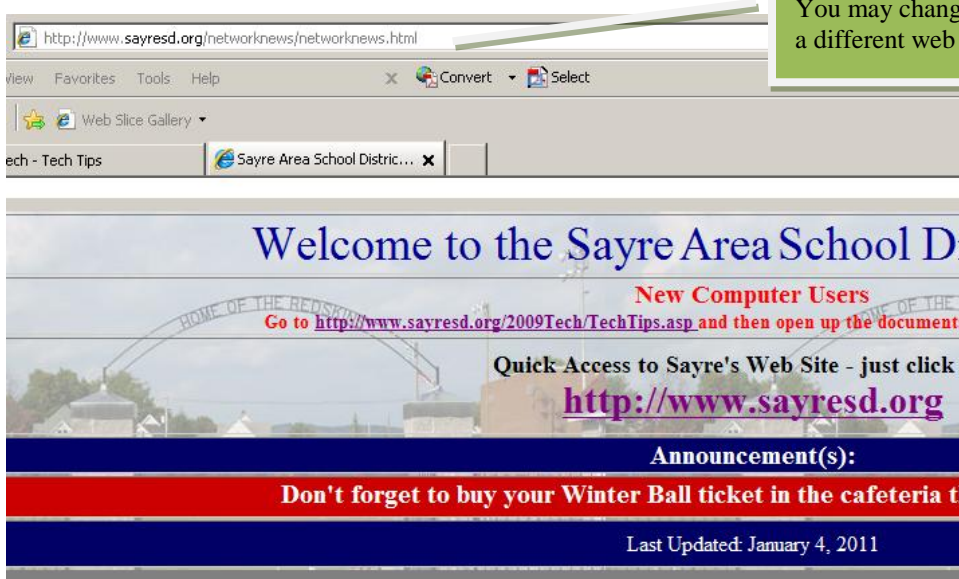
http://www.sayresd.org/networknews/networknews.html

You may chang
a different web

View Favorites Tools Help

Convert Select

Web Slice Gallery

ech - Tech Tips

Sayre Area School Distric...

Welcome to the Sayre Area School D

HOME OF THE REDSKINS

New Computer Users

Go to http://www.sayresd.org/2009Tech/TechTips.asp and then open up the document

Quick Access to Sayre's Web Site - just click

http://www.sayresd.org

Announcement(s):

Don't forget to buy your Winter Ball ticket in the cafeteria t

Last Updated: January 4, 2011